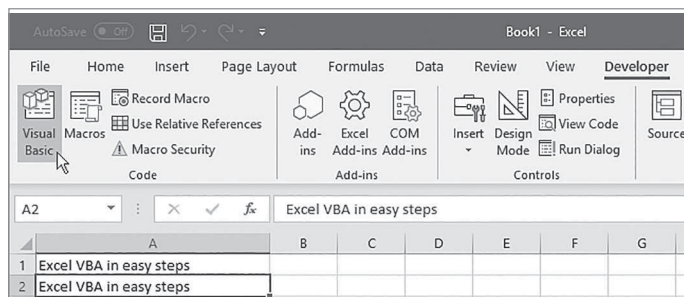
AutoSave Off Book1 - Excel

File Home Insert Page Layout Formulas Data Review View Developer

Visual Basic Macros Record Macro Use Relative References Macro Security Code

Add-ins Excel Add-ins COM Add-ins Add-ins

Insert Design Mode Properties View Code Run Dialog Controls

Source

A2 $f_x$ Excel VBA in easy steps

| | A | B | C | D | E | F | G |
|---|---|---|---|---|---|---|---|
| 1 | Excel VBA in easy steps | | | | | | |
| 2 | Excel VBA in easy steps | | | | | | |